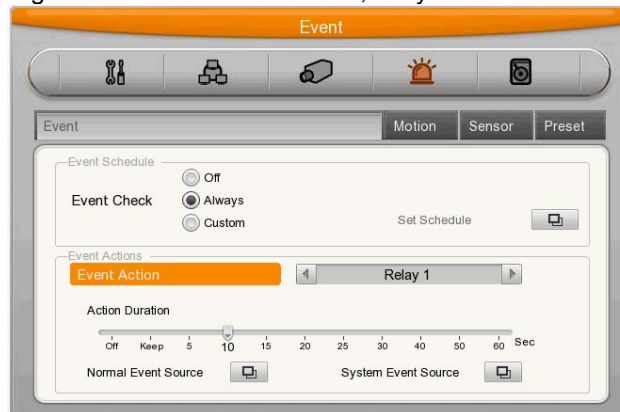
Event

Event
Motion
Sensor
Preset

Event Schedule
Event Check
Off
Always
Custom
Set Schedule

Event Actions
Event Action
Relay 1

Action Duration
Off Keep 5 10 15 20 25 30 40 50 60 Sec

Normal Event Source
System Event Source